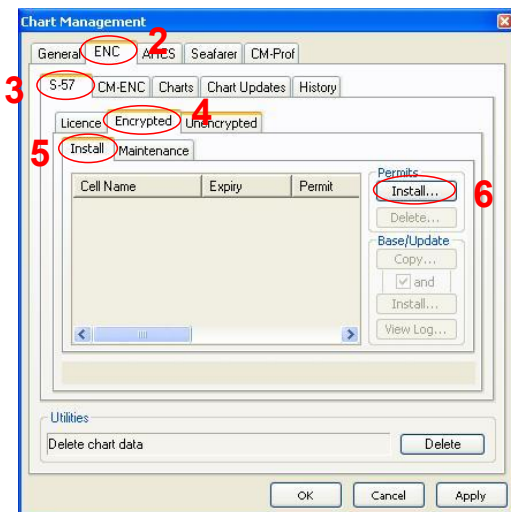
Chart Management

General ENC 2 ARCS Seafarer CM-Prof

3 S-57 CM-ENC Charts Chart Updates History

Licence Encrypted 4 Unencrypted

5 Install Maintenance

| Cell Name | Expiry | Permit |
|---|---|---|

Permits
Install... 6
Delete...

Base/Update
Copy...
and
Install...
View Log...

Utilities
Delete chart data
Delete

OK Cancel Apply